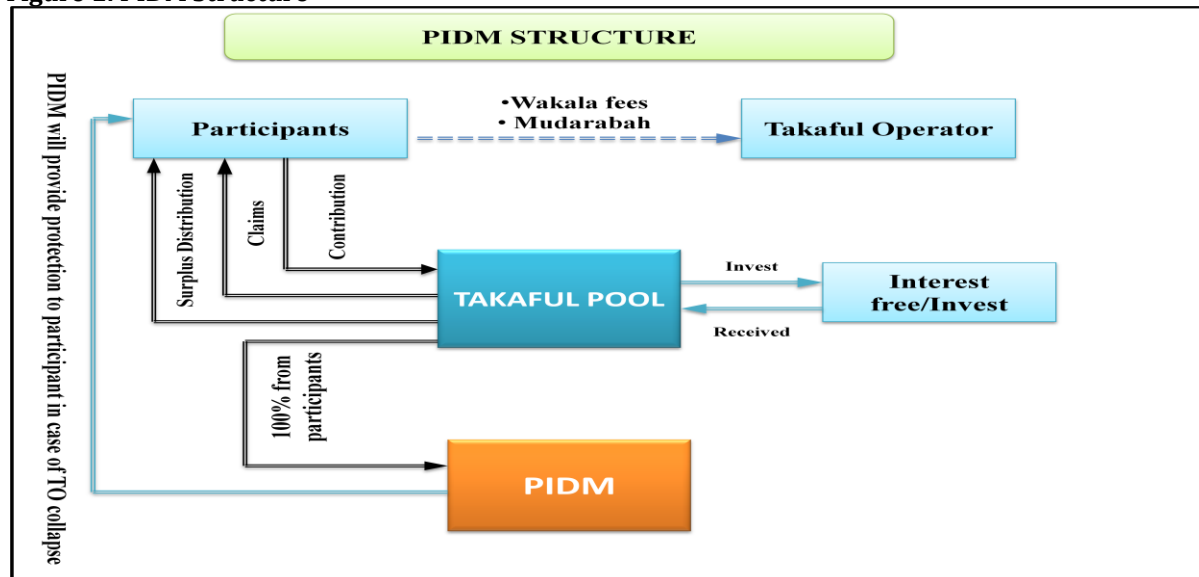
PIDM STRUCTURE

PIDM will provide protection to participant in case of TO collapse

Participants

•Wakala fees
• Mudarabah

Takaful Operator

Surplus Distribution

Claims

Contribution

TAKAFUL POOL

Invest

Received

Interest free/Invest

100% from participants

PIDM